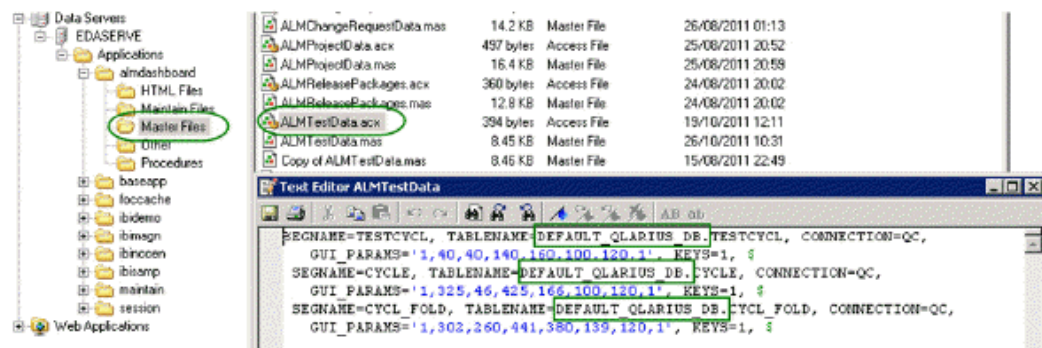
Data Servers
EDASERVE
Applications
almdashboard
HTML Files
Maintain Files
Master Files
Other
Procedures
baseapp
foccache
ibidemo
ibimagn
ibincoen
ibisamp
maintain
session
Web Applications

| | | | |
|---|---|---|---|
| ALMChangeRequestData.mas | 14.2 KB | Master File | 26/08/2011 01:13 |
| ALMProjectData.acx | 497 bytes | Access File | 25/08/2011 20:52 |
| ALMProjectData.mas | 16.4 KB | Master File | 25/08/2011 20:59 |
| ALMReleasePackages.acx | 360 bytes | Access File | 24/08/2011 20:02 |
| ALMReleasePackages.mas | 12.8 KB | Master File | 24/08/2011 20:02 |
| ALMTestData.acx | 394 bytes | Access File | 19/10/2011 12:11 |
| ALMTestData.mas | 8.45 KB | Master File | 26/10/2011 10:31 |
| Copy of ALMTestData.mas | 8.46 KB | Master File | 15/08/2011 22:49 |

Text Editor ALMTestData

AB ab

SEGNAME=TESTCYCL, TABLENAME=DEFAULT_QLARIUS_DB.TESTCYCL, CONNECTION=QC,
GUI_PARAMS='1,40,40,140,160,100,120,1', KEYS=1, $
SEGNAME=CYCLE, TABLENAME=DEFAULT_QLARIUS_DB.CYCLE, CONNECTION=QC,
GUI_PARAMS='1,325,46,425,166,100,120,1', KEYS=1, $
SEGNAME=CYCL_FOLD, TABLENAME=DEFAULT_QLARIUS_DB.CYCL_FOLD, CONNECTION=QC,
GUI_PARAMS='1,302,260,441,380,139,120,1', KEYS=1, $